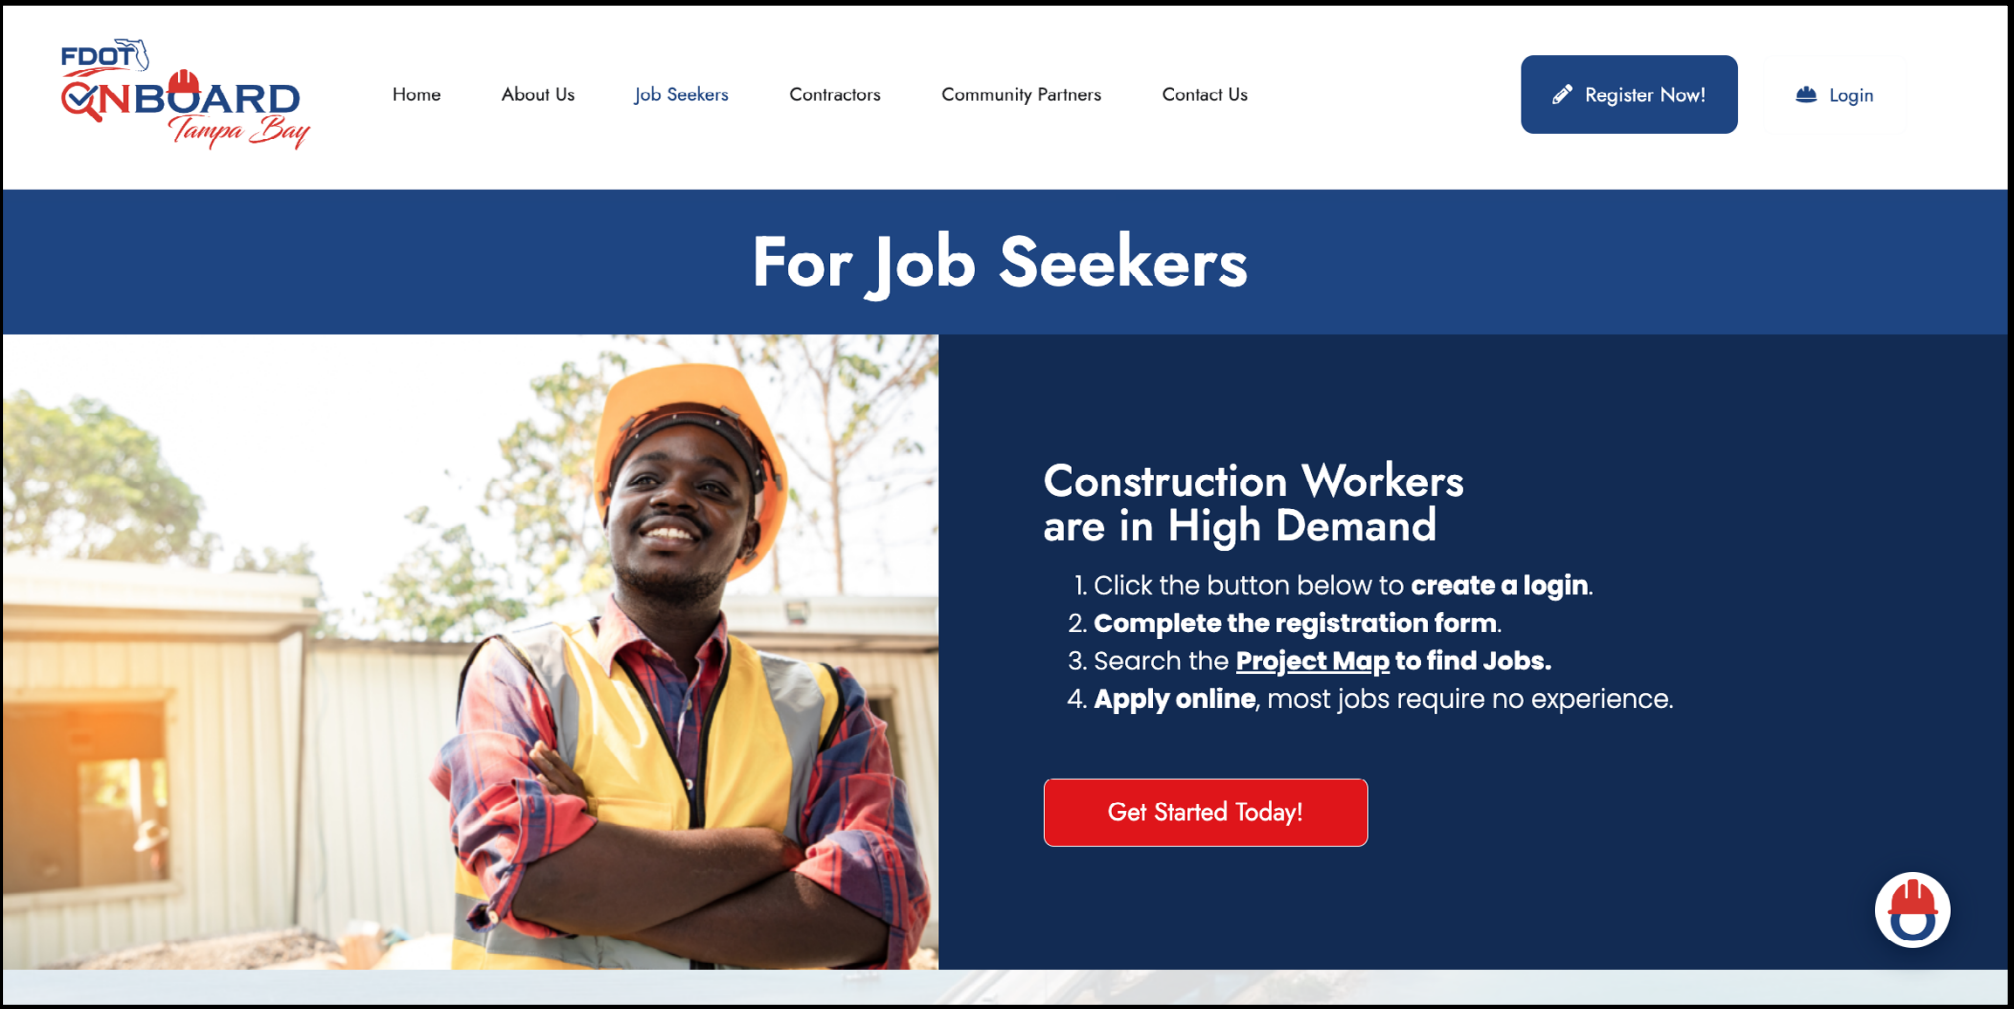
FDOT ONBOARD Tampa Bay

Home About Us Job Seekers Contractors Community Partners Contact Us

Register Now!

Login

For Job Seekers

Construction Workers are in High Demand

1. Click the button below to **create a login**.
2. **Complete the registration form**.
3. Search the **Project Map** **to find Jobs.**
4. **Apply online**, most jobs require no experience.

Get Started Today!